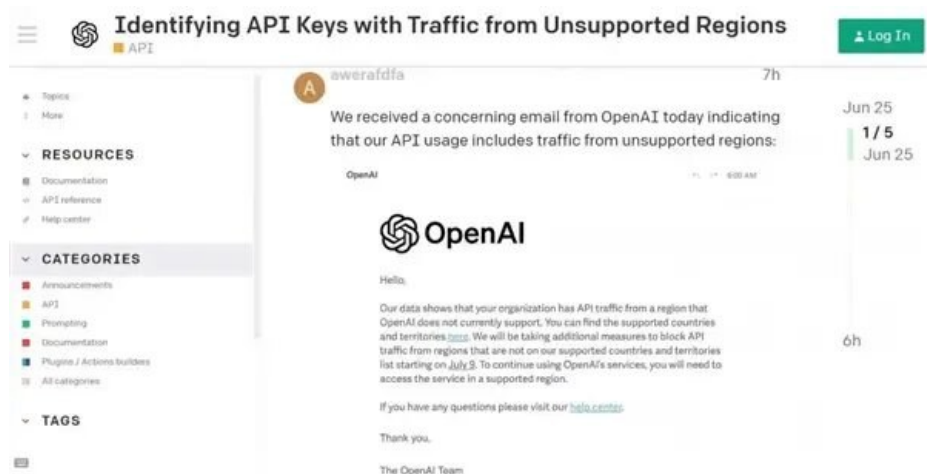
Identifying API Keys with Traffic from Unsupported Regions

API

Log In

Topics
More

RESOURCES

Documentation
API reference
Help center

CATEGORIES

Announcements
API
Prompting
Documentation
Plugins / Actions builders
All categories

TAGS

awerafdfa

7h

We received a concerning email from OpenAI today indicating that our API usage includes traffic from unsupported regions:

OpenAI

6:00 AM

OpenAI

Hello,

Our data shows that your organization has API traffic from a region that OpenAI does not currently support. You can find the supported countries and territories here. We will be taking additional measures to block API traffic from regions that are not on our supported countries and territories list starting on July 9. To continue using OpenAI's services, you will need to access the service in a supported region.

If you have any questions please visit our help center.

Thank you,

The OpenAI Team

Jun 25

1 / 5
Jun 25

6h